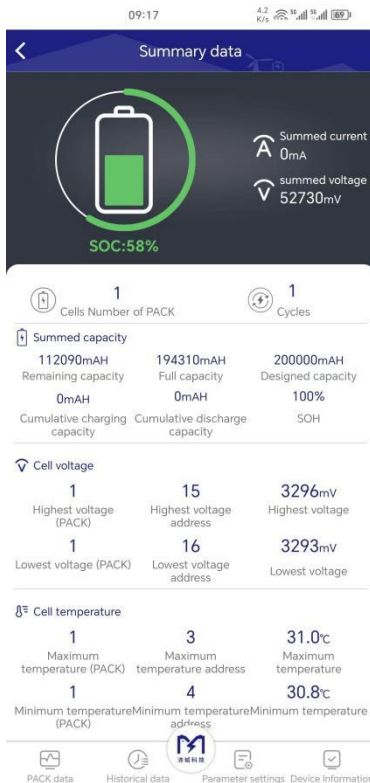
09:17 4.2 K/s 5G 5G 69

Summary data

Summed current
0mA

summed voltage
52730mV

SOC:58%

1
Cells Number of PACK

1
Cycles

Summed capacity

| 112090mAH | 194310mAH | 200000mAH |
|---|---|---|
| Remaining capacity | Full capacity | Designed capacity |
| 0mAH | 0mAH | 100% |
| Cumulative charging capacity | Cumulative discharge capacity | SOH |

Cell voltage

| 1 | 15 | 3296mV |
|---|---|---|
| Highest voltage (PACK) | Highest voltage address | Highest voltage |
| 1 | 16 | 3293mV |
| Lowest voltage (PACK) | Lowest voltage address | Lowest voltage |

Cell temperature

| 1 | 3 | 31.0℃ |
|---|---|---|
| Maximum temperature (PACK) | Maximum temperature address | Maximum temperature |
| 1 | 4 | 30.8℃ |
| Minimum temperature (PACK) | Minimum temperature address | Minimum temperature |

PACK data
Historical data
Parameter settings
Device Information